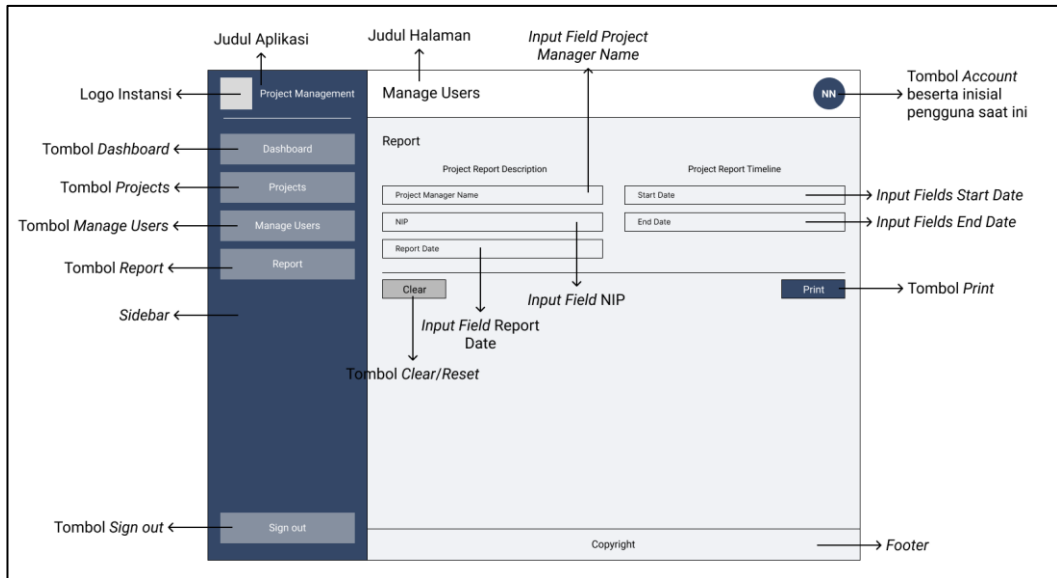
Judul Aplikasi

Judul Halaman

Input Field Project Manager Name

Logo Instansi

Project Management

Manage Users

NN

Tombol Account beserta inisial pengguna saat ini

Tombol Dashboard

Dashboard

Report

Project Report Description

Project Report Timeline

Tombol Projects

Projects

Project Manager Name

Start Date

Input Fields Start Date

Tombol Manage Users

Manage Users

NIP

End Date

Input Fields End Date

Report Date

Tombol Report

Report

Clear

Print

Tombol Print

Input Field NIP

Sidebar

Input Field Report Date

Tombol Clear/Reset

Tombol Sign out

Sign out

Copyright

Footer